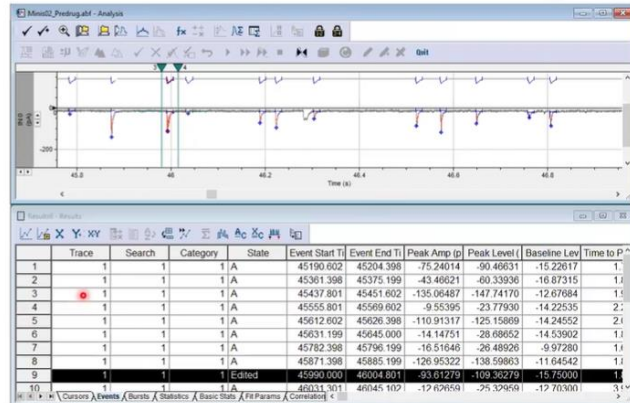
Minis02_Predrug.abf - Analysis

Quit

3 4

IN 0 (pA)

-200

45.8 46 46.2 46.4 46.6 46.8

Time (s)

Results - Results

| | Trace | Search | Category | State | Event Start Ti | Event End Ti | Peak Amp (p | Peak Level ( | Baseline Lev | Time to P |
|---|---|---|---|---|---|---|---|---|---|---|
| 1 | 1 | 1 | 1 | A | 45190.602 | 45204.398 | -75.24014 | -90.46631 | -15.22617 | 1. |
| 2 | 1 | 1 | 1 | A | 45361.398 | 45375.199 | -43.46621 | -60.33936 | -16.87315 | 1. |
| 3 | 1 | 1 | 1 | A | 45437.801 | 45451.602 | -135.06487 | -147.74170 | -12.67684 | 1. |
| 4 | 1 | 1 | 1 | A | 45555.801 | 45569.602 | -9.55395 | -23.77930 | -14.22535 | 2. |
| 5 | 1 | 1 | 1 | A | 45612.602 | 45626.398 | -110.91317 | -125.15869 | -14.24552 | 2. |
| 6 | 1 | 1 | 1 | A | 45631.199 | 45645.000 | -14.14751 | -28.68652 | -14.53902 | 1. |
| 7 | 1 | 1 | 1 | A | 45782.398 | 45796.199 | -16.51646 | -26.48926 | -9.97280 | 1. |
| 8 | 1 | 1 | 1 | A | 45871.398 | 45885.199 | -126.95322 | -138.59863 | -11.64542 | 1. |
| 9 | 1 | 1 | 1 | Edited | 45990.000 | 46004.801 | -93.61279 | -109.36279 | -15.75000 | 1. |
| 10 | 1 | 1 | 1 | A | 46031.301 | 46045.102 | -12.62659 | -25.32959 | -12.70300 | 3. |

Cursors / Events / Bursts / Statistics / Basic Stats / Fit Params / Correlation